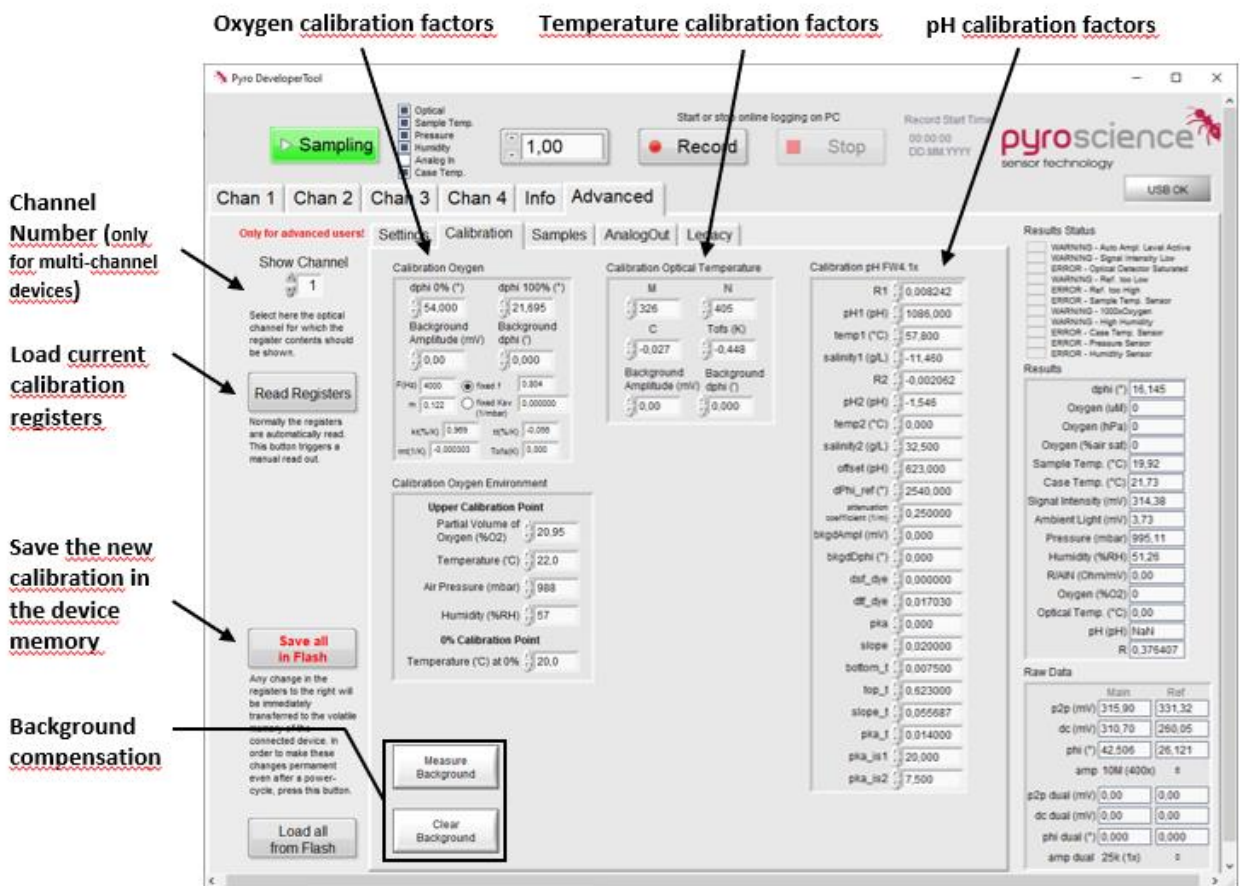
Oxygen calibration factors
Temperature calibration factors
pH calibration factors

Pyro DeveloperTool

Optical
Sample Temp.
Pressure
Humidity
Analog In
Case Temp.

Sampling
1,00
Start or stop online logging on PC
Record
Stop
Record Start Time
00:00:00
DD.MM.YYYY

pyroscience
sensor technology
USB OK

Chan 1 Chan 2 Chan 3 Chan 4 Info Advanced

Channel Number (only for multi-channel devices)

Only for advanced users!
Show Channel
1
Select here the optical channel for which the register contents should be shown.

Load current calibration registers

Read Registers
Normally the registers are automatically read. This button triggers a manual read out.

Save the new calibration in the device memory

Save all in Flash
Any change in the registers to the right will be immediately transferred to the volatile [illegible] of the connected device. In order to make these changes permanent even after a power-cycle, press this button.

Background compensation

Load all from Flash

Settings Calibration Samples AnalogOut Legacy

Calibration Oxygen
dphi 0% (°) 54,000
dphi 100% (°) 21,695
Background Amplitude (mV) 0,00
Background dphi (°) 0,000
F(Hz) 4000
fixed f 0,804
m 0,122
fixed Ksv (1/mbar) 0,000000
kt(%/K) 0,969
ft(%/K) -0,066
mt(1/K) -0,000003
Tofs(K) 0,000

Calibration Oxygen Environment
Upper Calibration Point
Partial Volume of Oxygen (%O2) 20,95
Temperature (°C) 22,0
Air Pressure (mbar) 988
Humidity (%RH) 57
0% Calibration Point
Temperature (°C) at 0% 20,0

Measure Background
Clear Background

Calibration Optical Temperature
M 326
N 405
C -0,027
Tofs (K) -0,448
Background Amplitude (mV) 0,00
Background dphi (°) 0,000

Calibration pH FW4.1x
R1 0,008242
pH1 (pH) 1086,000
temp1 (°C) 57,800
salinity1 (g/L) -11,460
R2 -0,002062
pH2 (pH) -1,546
temp2 (°C) 0,000
salinity2 (g/L) 32,500
offset (pH) 623,000
dPhi_ref (°) 2540,000
attenuation coefficient (1/m) 0,250000
bkgdAmpl (mV) 0,000
bkgdDphi (°) 0,000
dsf_dye 0,000000
dtf_dye 0,017030
pka 0,000
slope 0,020000
bottom_t 0,007500
top_t 0,623000
slope_t 0,055687
pka_t 0,014000
pka_is1 20,000
pka_is2 7,500

Results Status
WARNING - Auto Ampl. Level Active
WARNING - Signal Intensity Low
ERROR - Optical Detector Saturated
WARNING - Ref. too Low
ERROR - Ref. too High
ERROR - Sample Temp. Sensor
WARNING - 1000xOxygen
WARNING - High Humidity
ERROR - Case Temp. Sensor
ERROR - Pressure Sensor
ERROR - Humidity Sensor

Results
dphi (°) 16,145
Oxygen (uM) 0
Oxygen (hPa) 0
Oxygen (%air sat) 0
Sample Temp. (°C) 19,92
Case Temp. (°C) 21,73
Signal Intensity (mV) 314,38
Ambient Light (mV) 3,73
Pressure (mbar) 995,11
Humidity (%RH) 51,26
R/AIN (Ohm/mV) 0,00
Oxygen (%O2) 0
Optical Temp. (°C) 0,00
pH (pH) NaN
R 0,376407

Raw Data
| | Main | Ref |
|---|---|---|
| p2p (mV) | 315,90 | 331,32 |
| dc (mV) | 310,70 | 260,05 |
| phi (°) | 42,506 | 26,121 |
amp 10M (400x)
| p2p dual (mV) | 0,00 | 0,00 |
| dc dual (mV) | 0,00 | 0,00 |
| phi dual (°) | 0,000 | 0,000 |
amp dual 25k (1x)